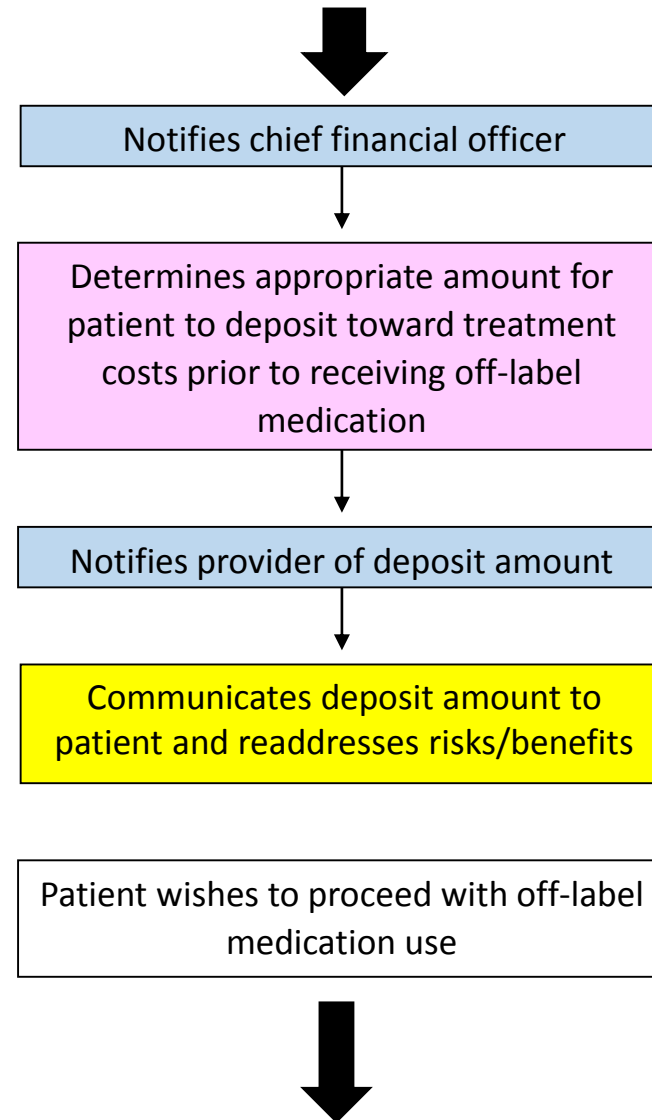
Notifies chief financial officer

Determines appropriate amount for patient to deposit toward treatment costs prior to receiving off-label medication

Notifies provider of deposit amount

Communicates deposit amount to patient and readdresses risks/benefits

Patient wishes to proceed with off-label medication use